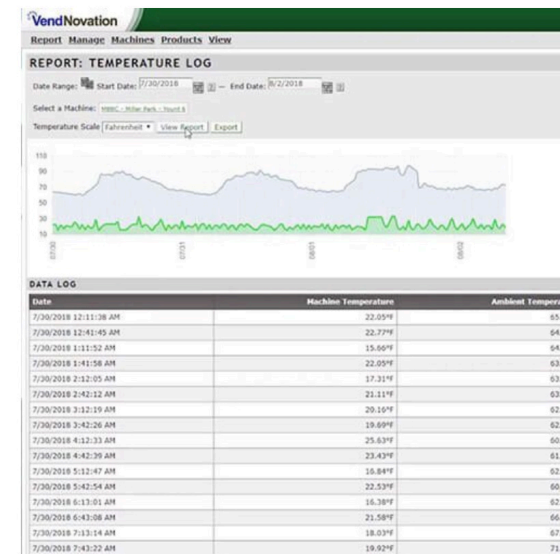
VendNovation

Report Manage Machines Products View

REPORT: TEMPERATURE LOG

Date Range: Start Date: 7/30/2018 — End Date: 8/2/2018

Select a Machine: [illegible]

Temperature Scale Fahrenheit View Report Export

110
90
70
50
30
10

07/30 07/31 08/01 08/02

DATA LOG

| Date | Machine Temperature | Ambient Tempera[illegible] |
|---|---|---|
| 7/30/2018 12:11:38 AM | 22.05°F | 65 |
| 7/30/2018 12:41:45 AM | 22.77°F | 64 |
| 7/30/2018 1:11:52 AM | 15.66°F | 64 |
| 7/30/2018 1:41:58 AM | 22.05°F | 63 |
| 7/30/2018 2:12:05 AM | 17.31°F | 63 |
| 7/30/2018 2:42:12 AM | 21.11°F | 63 |
| 7/30/2018 3:12:19 AM | 20.16°F | 62 |
| 7/30/2018 3:42:26 AM | 19.69°F | 62 |
| 7/30/2018 4:12:33 AM | 25.63°F | 60 |
| 7/30/2018 4:42:39 AM | 23.43°F | 61 |
| 7/30/2018 5:12:47 AM | 16.84°F | 62 |
| 7/30/2018 5:42:54 AM | 22.53°F | 60 |
| 7/30/2018 6:13:01 AM | 16.38°F | 62 |
| 7/30/2018 6:43:08 AM | 21.58°F | 66 |
| 7/30/2018 7:13:14 AM | 18.03°F | 67 |
| 7/30/2018 7:43:22 AM | 19.92°F | 67 |